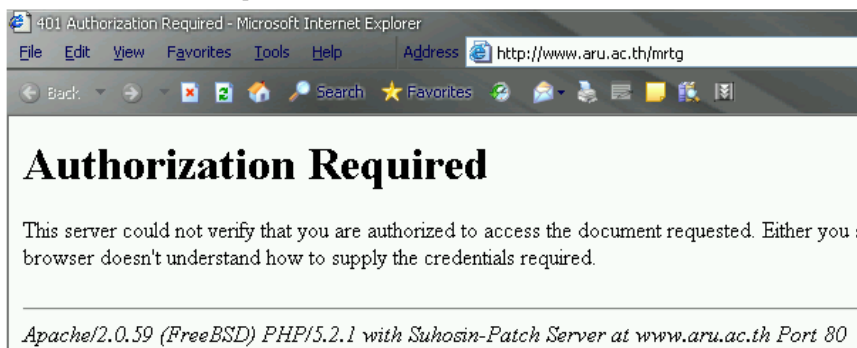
401 Authorization Required - Microsoft Internet Explorer

File Edit View Favorites Tools Help Address http://www.aru.ac.th/mrtg

Back Search Favorites

# Authorization Required

This server could not verify that you are authorized to access the document requested. Either you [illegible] browser doesn't understand how to supply the credentials required.

*Apache/2.0.59 (FreeBSD) PHP/5.2.1 with Suhosin-Patch Server at www.aru.ac.th Port 80*